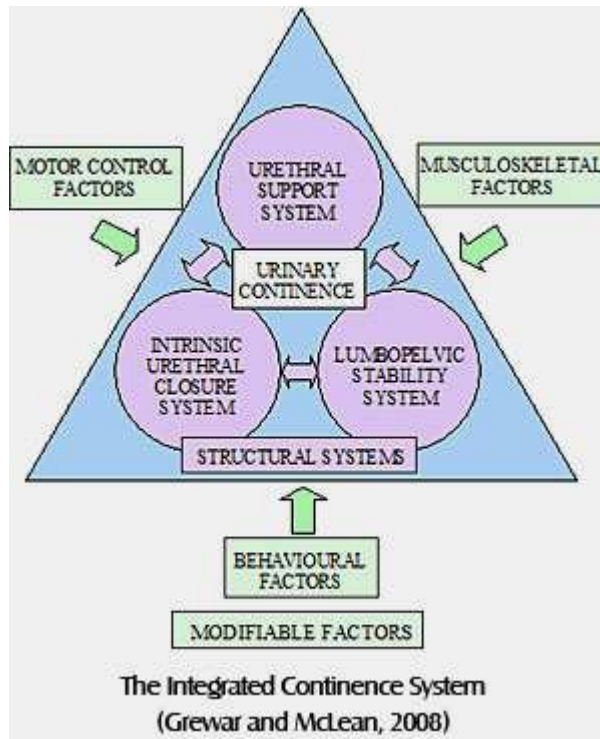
MOTOR CONTROL FACTORS

URETHRAL SUPPORT SYSTEM

MUSCULOSKELETAL FACTORS

URINARY CONTINENCE

INTRINSIC URETHRAL CLOSURE SYSTEM

LUMBOPELVIC STABILITY SYSTEM

STRUCTURAL SYSTEMS

BEHAVIOURAL FACTORS

MODIFIABLE FACTORS

The Integrated Continence System
(Grewar and McLean, 2008)